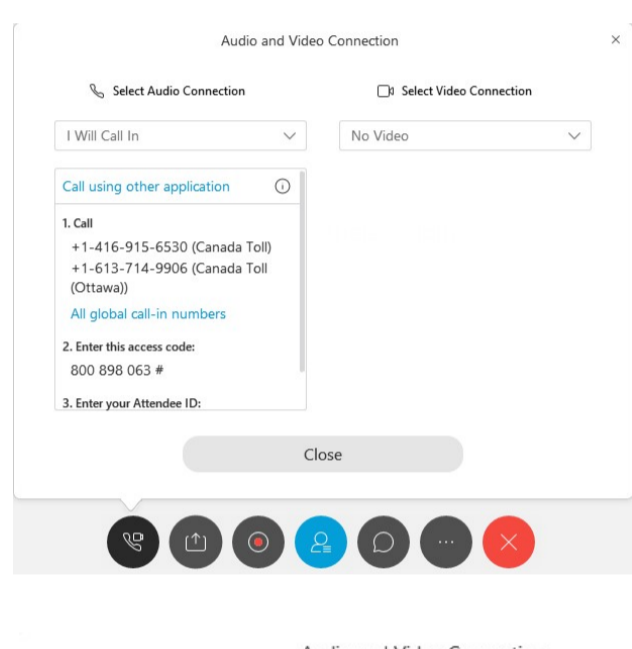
Audio and Video Connection

×

Select Audio Connection

Select Video Connection

I Will Call In

No Video

Call using other application

1. Call

+1-416-915-6530 (Canada Toll)

+1-613-714-9906 (Canada Toll (Ottawa))

All global call-in numbers

2. Enter this access code:

800 898 063 #

3. Enter your Attendee ID:

Close

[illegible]